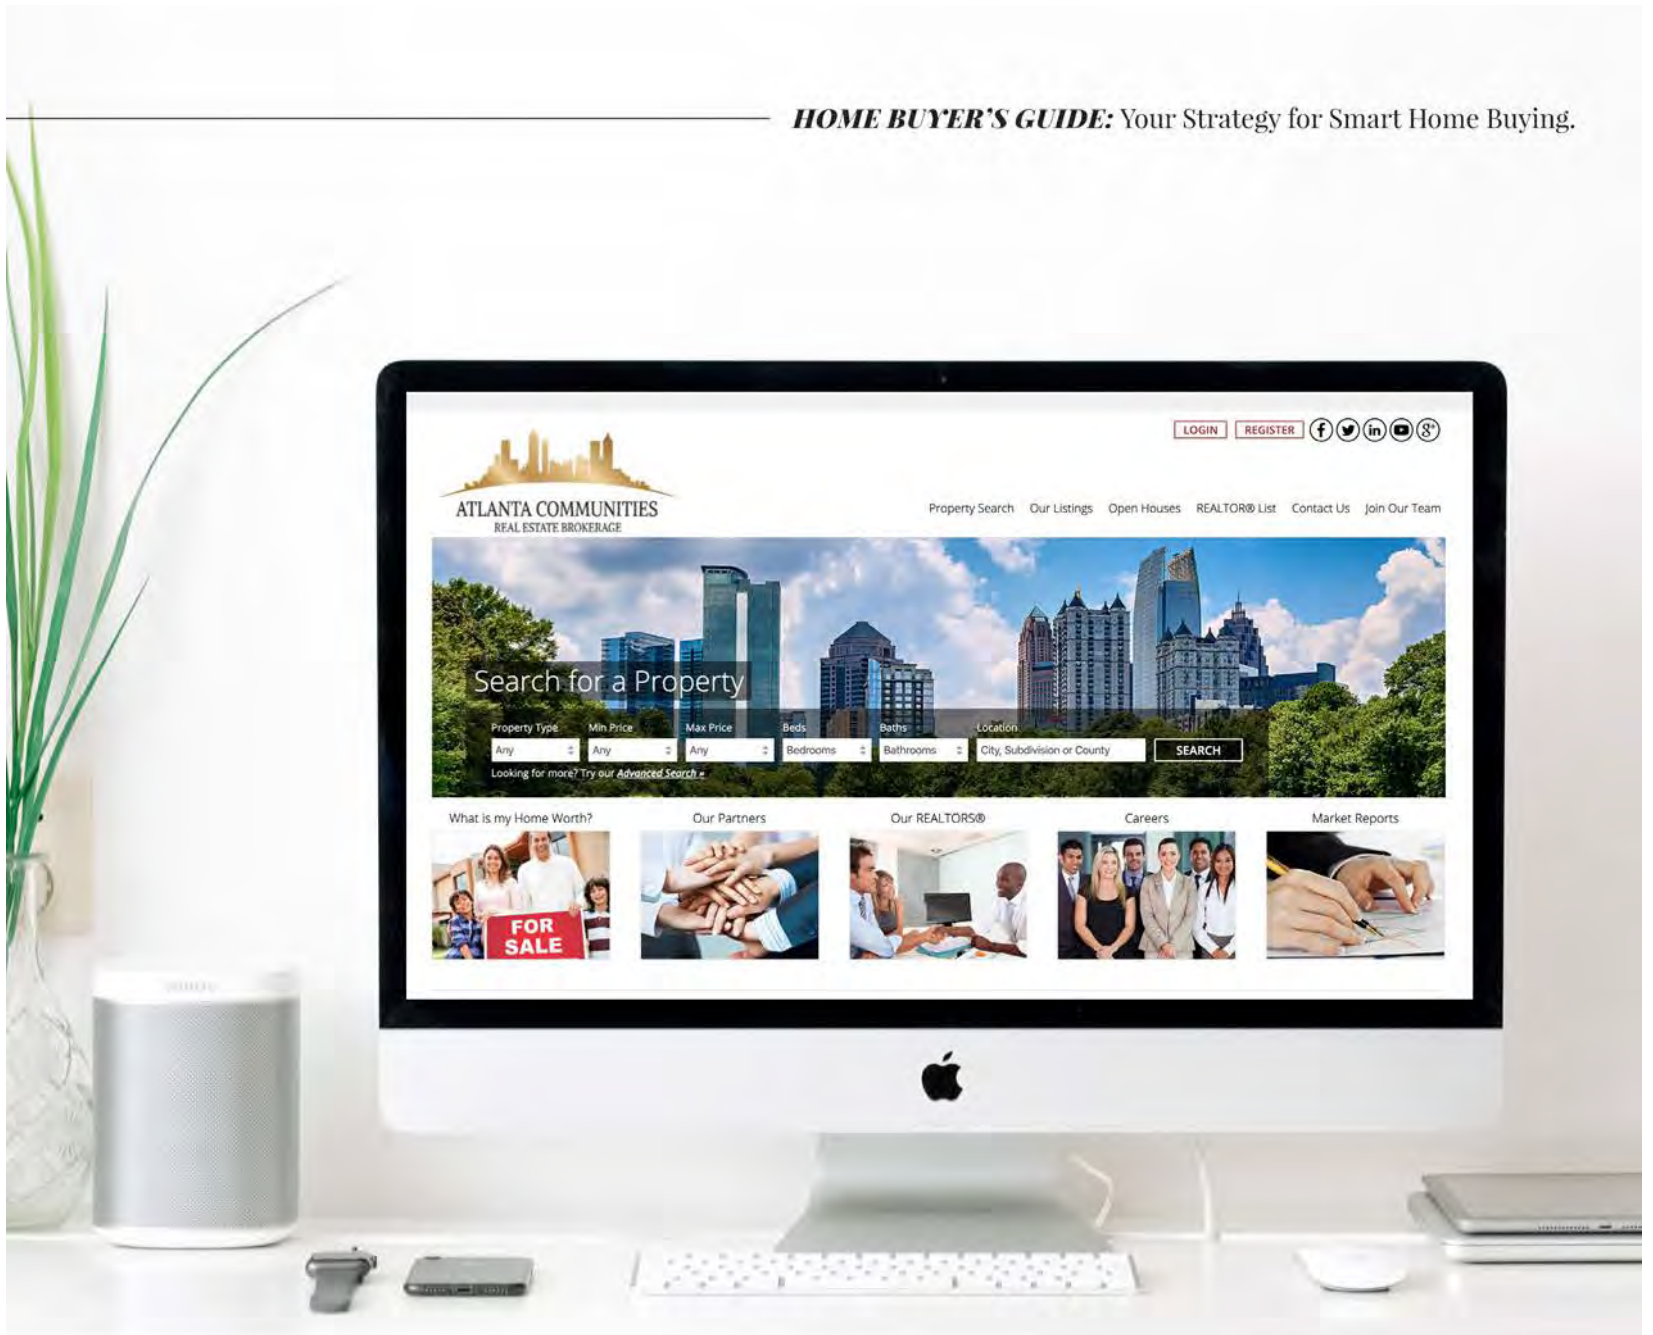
HOME BUYER'S GUIDE: Your Strategy for Smart Home Buying.

LOGIN REGISTER

ATLANTA COMMUNITIES
REAL ESTATE BROKERAGE

Property Search Our Listings Open Houses REALTOR® List Contact Us Join Our Team

Search for a Property

Property Type Any
Min Price Any
Max Price Any
Beds Bedrooms
Baths Bathrooms
Location City, Subdivision or County
SEARCH

Looking for more? Try our Advanced Search »

What is my Home Worth?
FOR SALE
Our Partners
Our REALTORS®
Careers
Market Reports